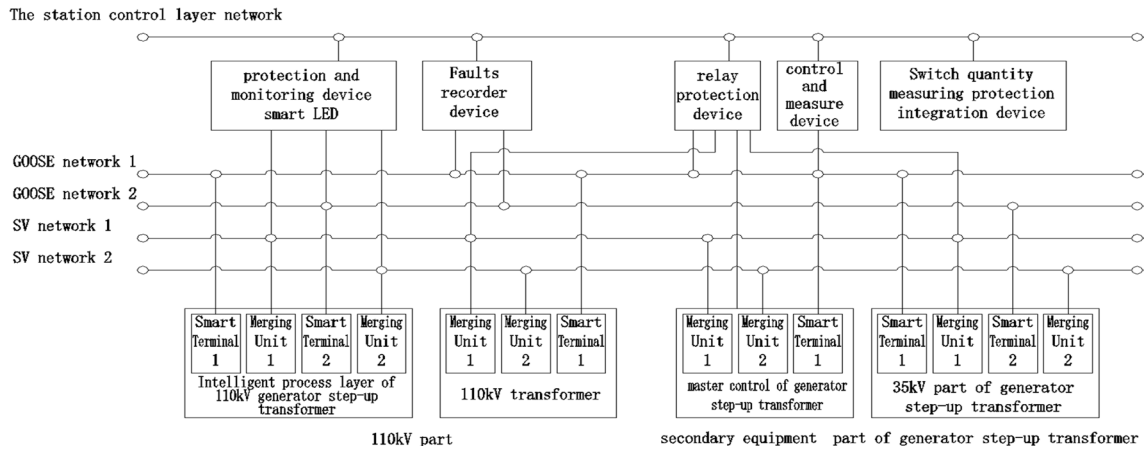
The station control layer network

protection and monitoring device smart LED

Faults recorder device

relay protection device

control and measure device

Switch quantity measuring protection integration device

GOOSE network 1
GOOSE network 2
SV network 1
SV network 2

Smart Terminal 1
Merging Unit 1
Smart Terminal 2
Merging Unit 2
Intelligent process layer of 110kV generator step-up transformer

Merging Unit 1
Merging Unit 2
Smart Terminal 1
110kV transformer

Merging Unit 1
Merging Unit 2
Smart Terminal 1
master control of generator step-up transformer

Smart Terminal 1
Merging Unit 1
Smart Terminal 2
Merging Unit 2
35kV part of generator step-up transformer

110kV part

secondary equipment part of generator step-up transformer